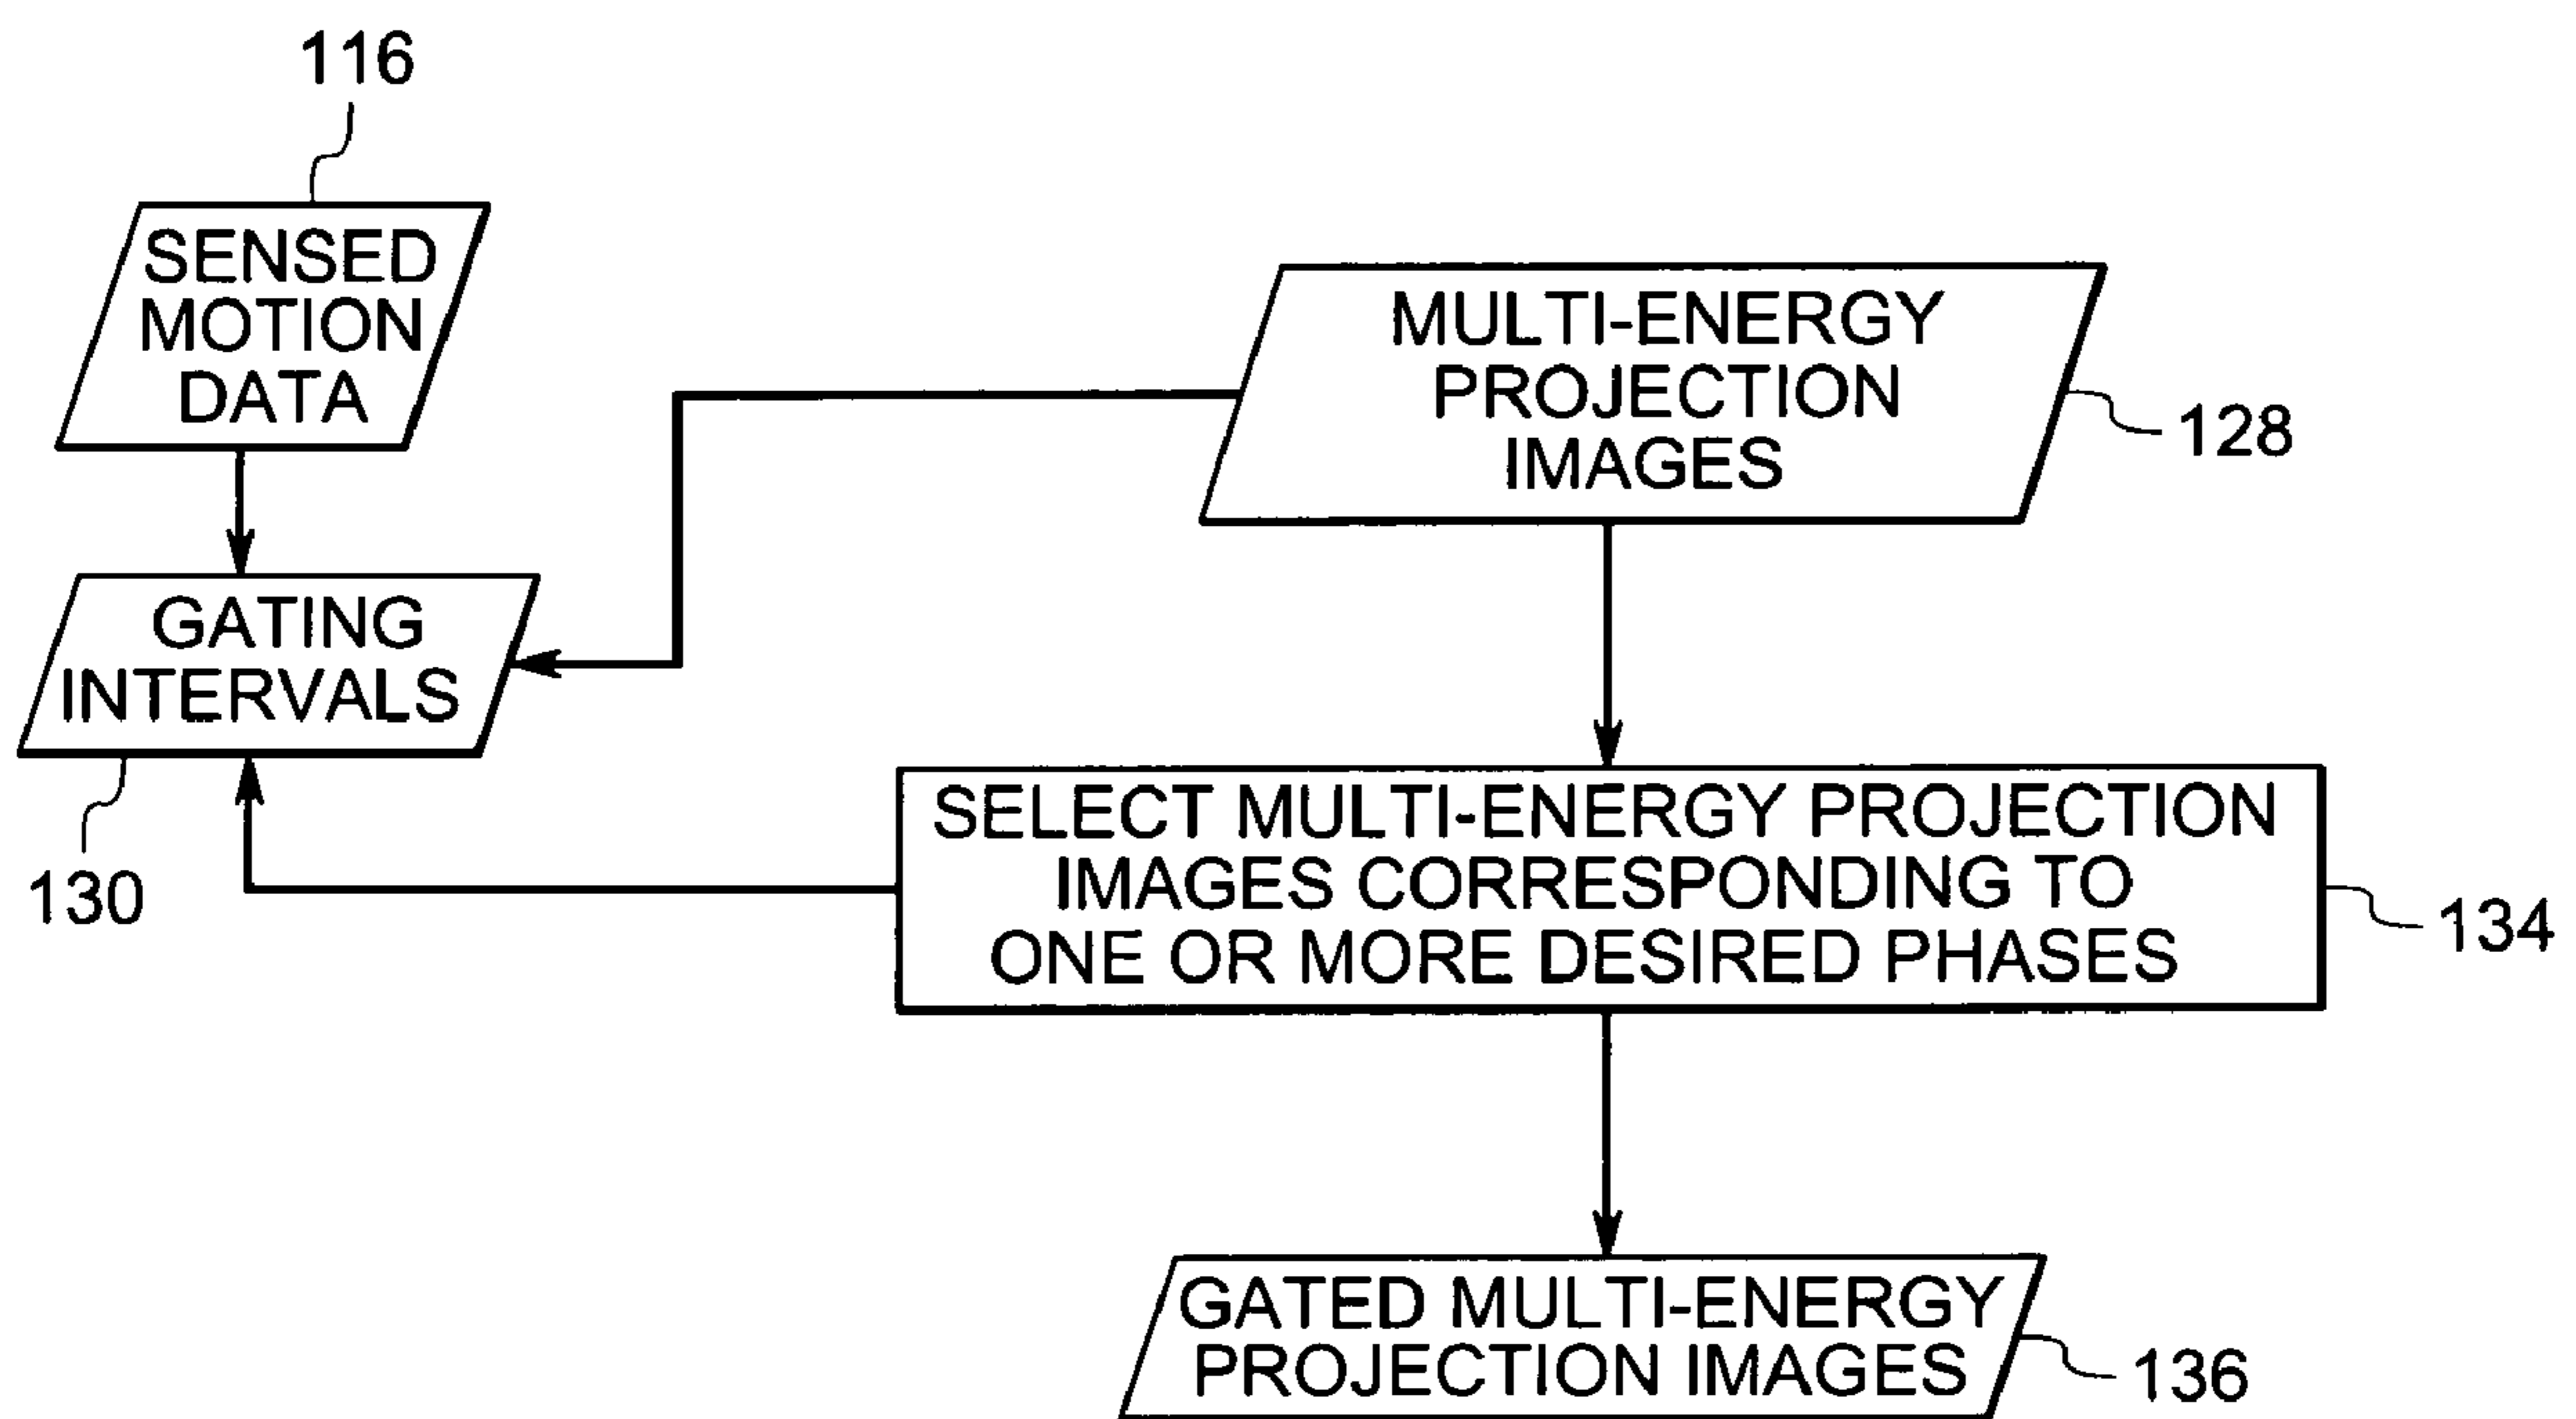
116

SENSED MOTION DATA

MULTI-ENERGY PROJECTION IMAGES

128

GATING INTERVALS

130

SELECT MULTI-ENERGY PROJECTION IMAGES CORRESPONDING TO ONE OR MORE DESIRED PHASES

134

GATED MULTI-ENERGY PROJECTION IMAGES

136